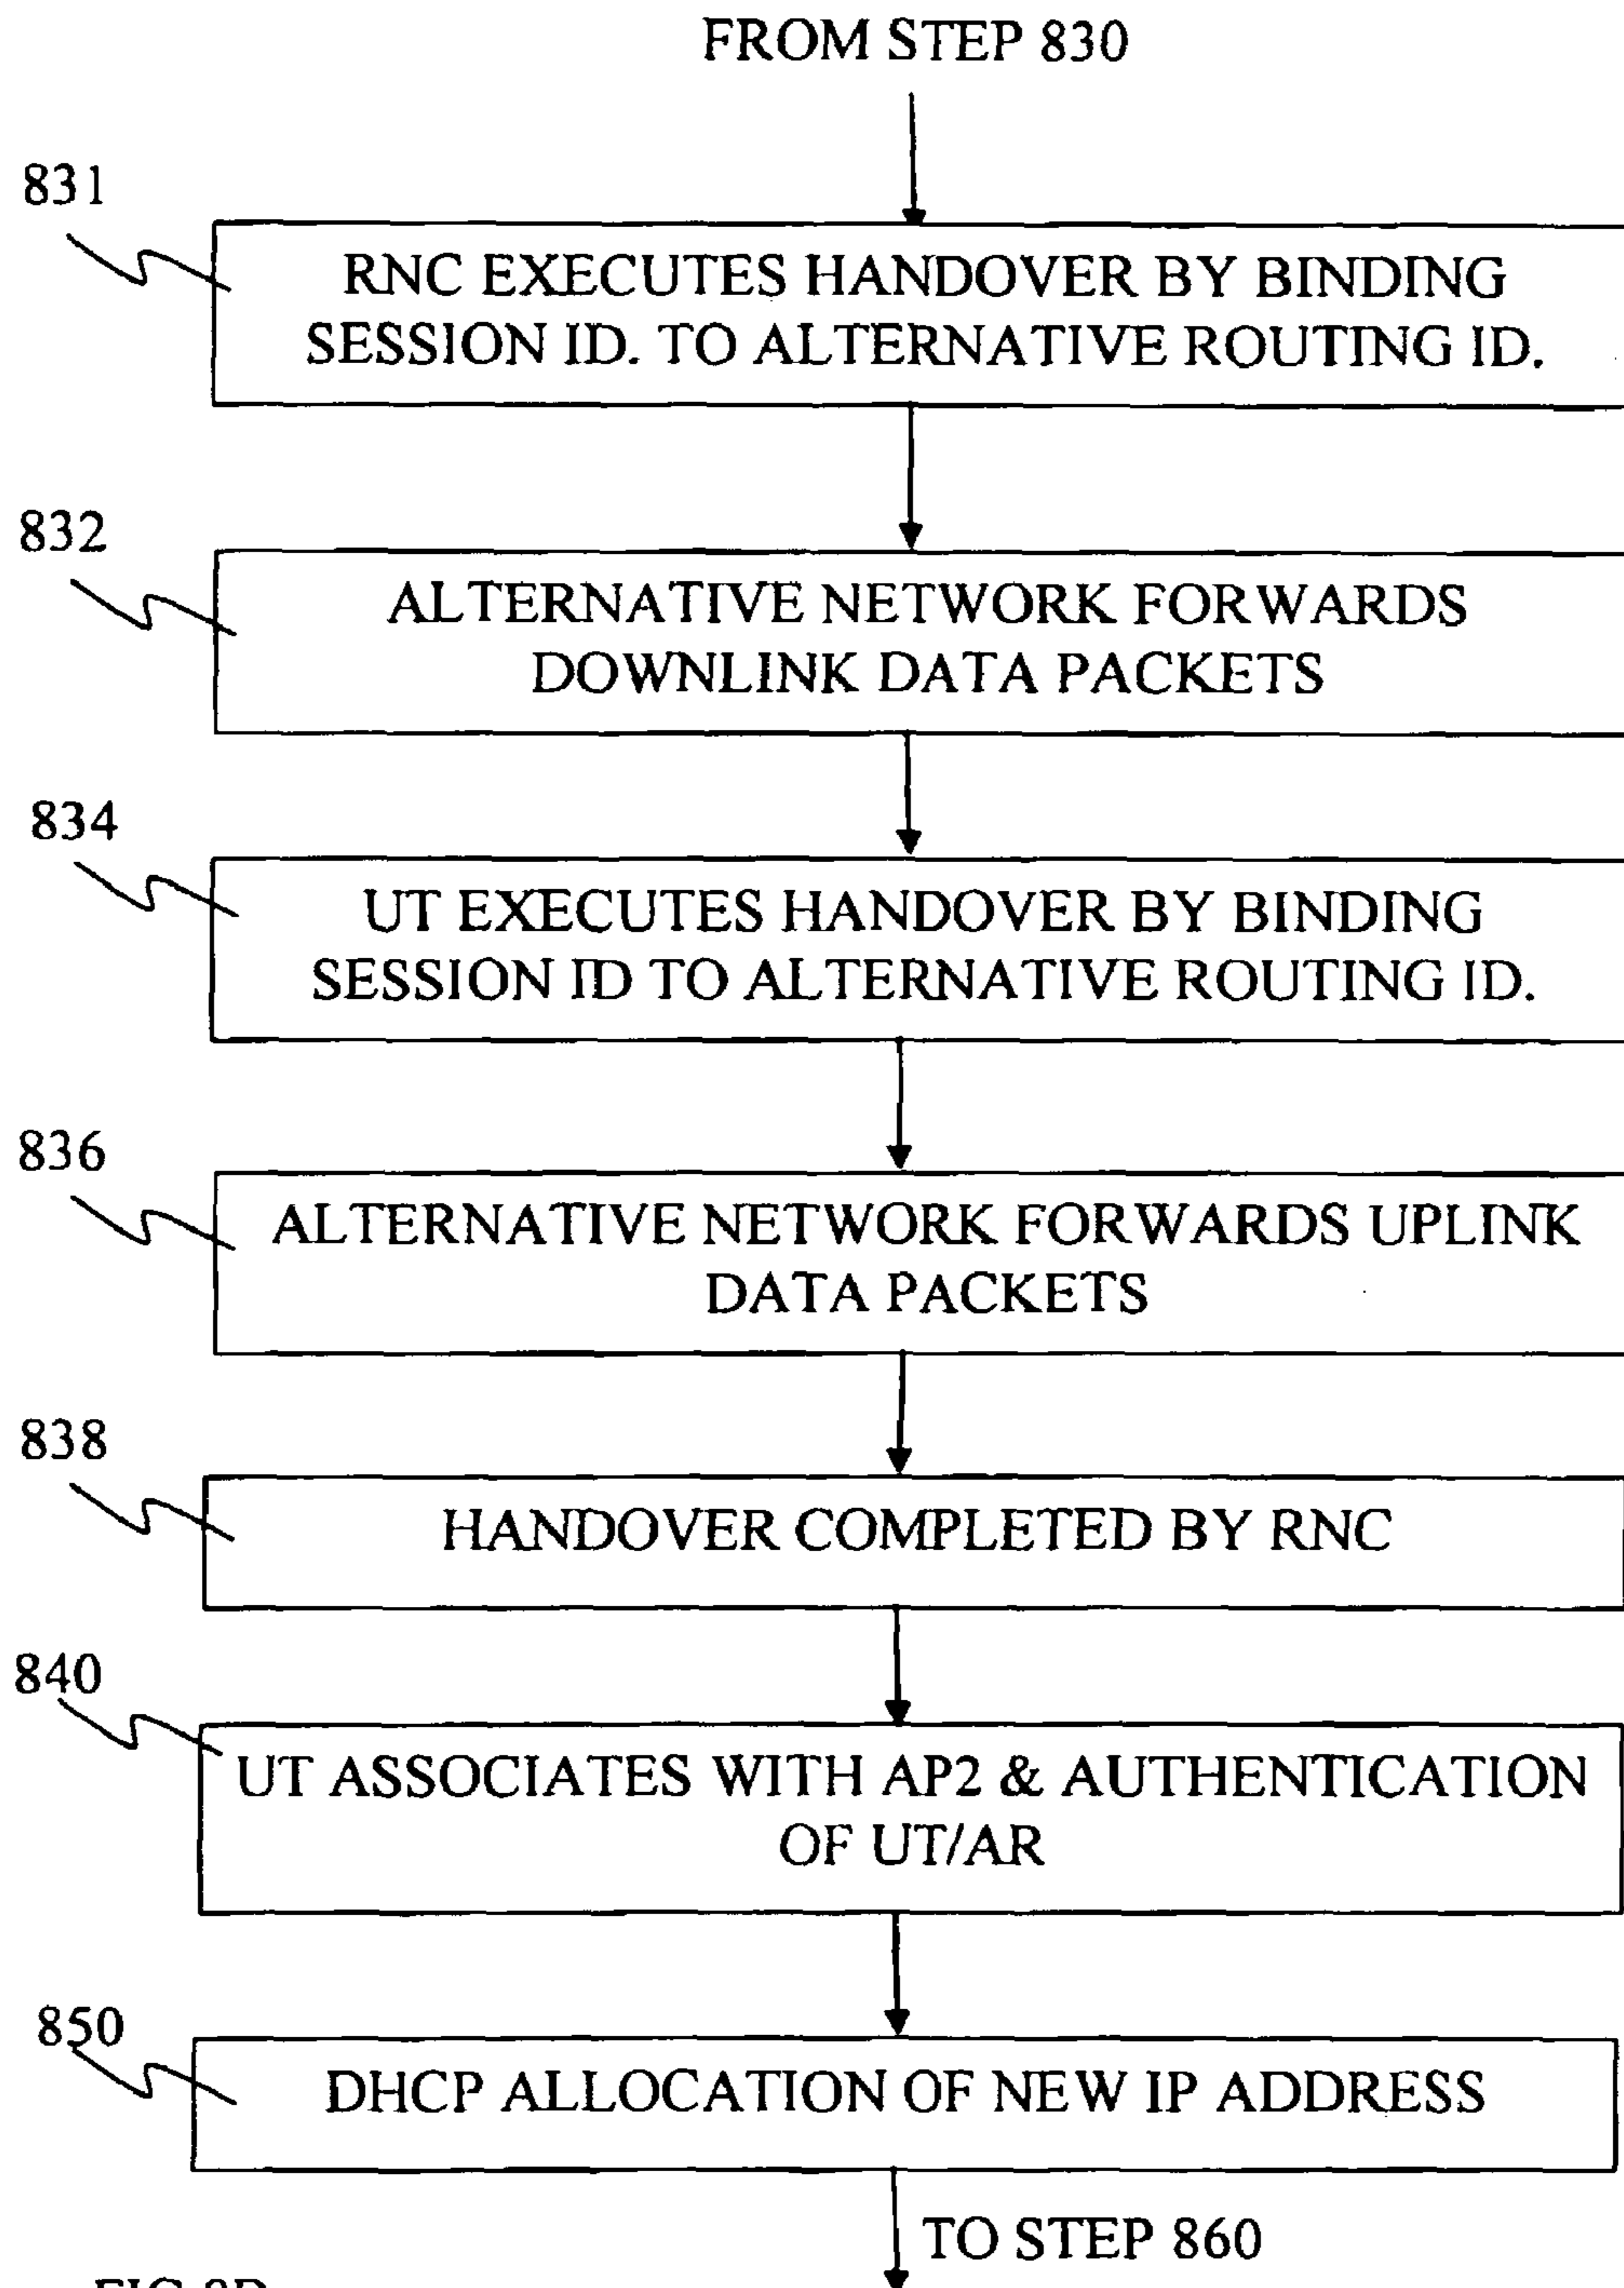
FROM STEP 830

831

RNC EXECUTES HANDOVER BY BINDING SESSION ID. TO ALTERNATIVE ROUTING ID.

832

ALTERNATIVE NETWORK FORWARDS DOWNLINK DATA PACKETS

834

UT EXECUTES HANDOVER BY BINDING SESSION ID TO ALTERNATIVE ROUTING ID.

836

ALTERNATIVE NETWORK FORWARDS UPLINK DATA PACKETS

838

HANDOVER COMPLETED BY RNC

840

UT ASSOCIATES WITH AP2 & AUTHENTICATION OF UT/AR

850

DHCP ALLOCATION OF NEW IP ADDRESS

TO STEP 860

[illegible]